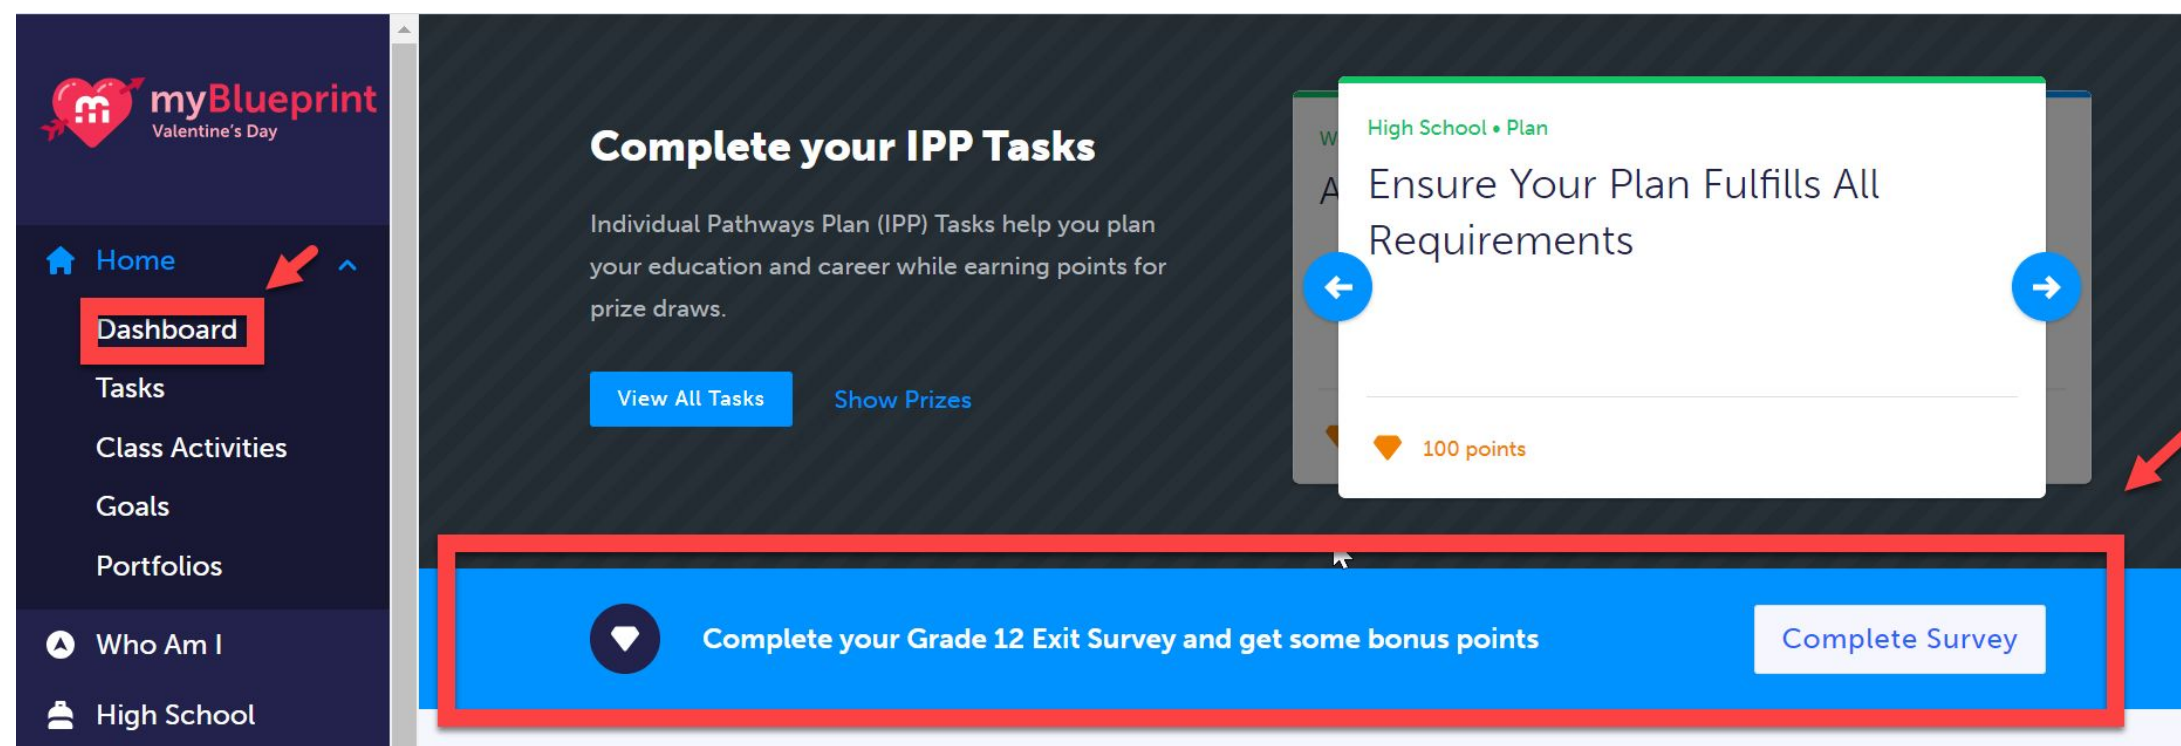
myBlueprint
Valentine's Day

Home
Dashboard
Tasks
Class Activities
Goals
Portfolios
Who Am I
High School

Complete your IPP Tasks

Individual Pathways Plan (IPP) Tasks help you plan your education and career while earning points for prize draws.

View All Tasks
Show Prizes

W
A

High School • Plan
Ensure Your Plan Fulfills All Requirements

100 points

Complete your Grade 12 Exit Survey and get some bonus points
Complete Survey